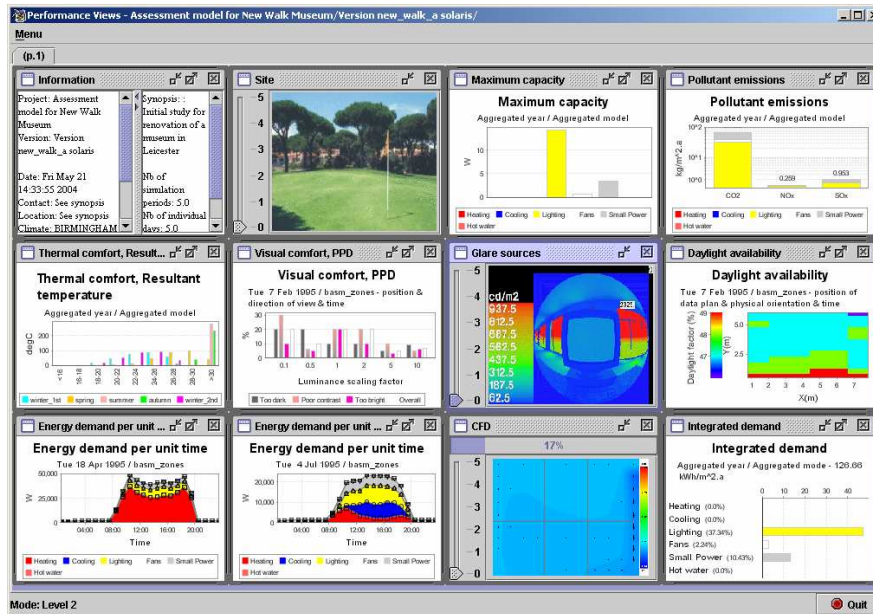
Performance Views - Assessment model for New Walk Museum/Version new_walk_a solaris/

Menu

(p.1)

Information

Project: Assessment model for New Walk Museum
Version: Version new_walk_a solaris

Date: Fri May 21 14:33:55 2004
Contact: See synopsis
Location: See synopsis
Climate: BIRMINGHAM

Synopsis: : Initial study for renovation of a museum in Leicester

Nb of simulation periods: 5.0
Nb of individual days: 5.0

Site

5
4
3
2
1
0

Maximum capacity

Maximum capacity

Aggregated year / Aggregated model

W

10
5
0

Heating Cooling Lighting Fans Small Power Hot water

Pollutant emissions

Pollutant emissions

Aggregated year / Aggregated model

kg/m^2.a

$10^2$
$10^1$
$10^0$

0.259
0.953

CO2 NOx SOx

Heating Cooling Lighting Fans Small Power Hot water

Thermal comfort, Result...

Thermal comfort, Resultant temperature

Aggregated year / Aggregated model

degC

<16 16-18 18-20 20-22 22-24 24-26 26-28 28-30 >30

winter_1st spring summer autumn winter_2nd

Visual comfort, PPD

Visual comfort, PPD

Tue 7 Feb 1995 / basm_zones - position & direction of view & time

%

30
20
10
0

0.1 0.5 1 2 5 10

Luminance scaling factor

Too dark Poor contrast Too bright Overall

Glare sources

5
4
3
2
1
0

cd/m2
937.5
812.5
687.5
562.5
437.5
312.5
187.5
62.5

Daylight availability

Daylight availability

Tue 7 Feb 1995 / basm_zones - position of data plan & physical orientation & time

Daylight factor (%)

49
48
47

Y(m)

5.0
2.5

1 2 3 4 5 6 7

X(m)

Energy demand per unit ...

Energy demand per unit time

Tue 18 Apr 1995 / basm_zones

50,000
25,000
0

W

04:00 08:00 12:00 16:00 20:00

Time

Heating Cooling Lighting Fans Small Power Hot water

Energy demand per unit ...

Energy demand per unit time

Tue 4 Jul 1995 / basm_zones

20,000
10,000
0

W

04:00 08:00 12:00 16:00 20:00

Time

Heating Cooling Lighting Fans Small Power Hot water

CFD

17%

5
4
3
2
1
0

Integrated demand

Integrated demand

Aggregated year / Aggregated mode - 126.66 kWh/m^2.a

0 10 20 30 40

Heating (0.0%)
Cooling (0.0%)
Lighting (37.34%)
Fans (2.24%)
Small Power (10.63%)
Hot water (0.0%)

Mode: Level 2

Quit